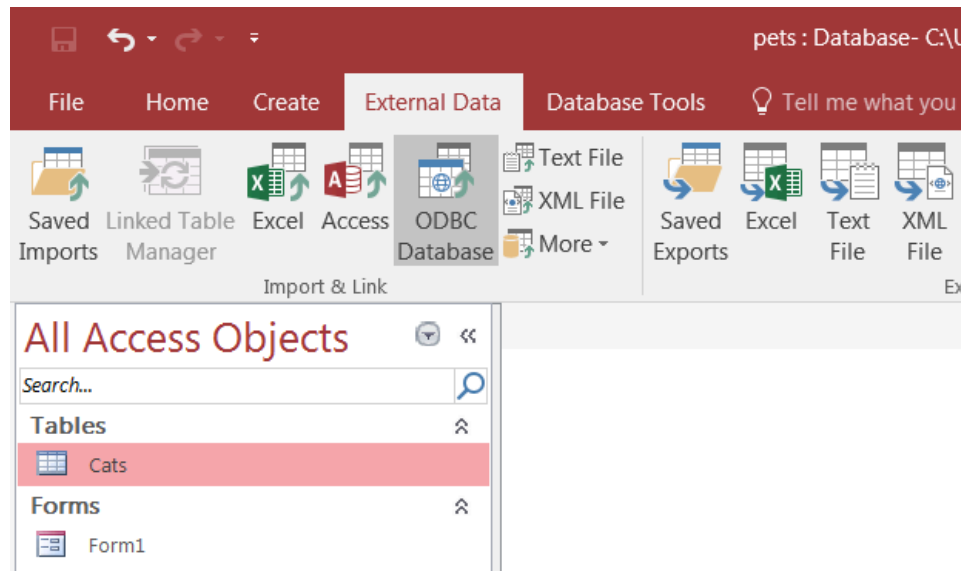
pets : Database- C:\U

File Home Create External Data Database Tools Tell me what you

Saved Imports Linked Table Manager Excel Access ODBC Database Text File XML File More

Saved Exports Excel Text File XML File

Import & Link

Ex

All Access Objects

Search...

Tables

Cats

Forms

Form1